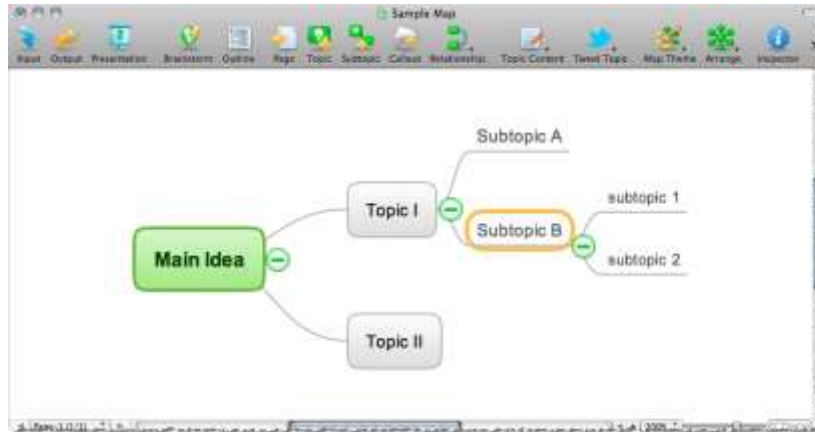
Sample Map

Input Output Presentation Brainstorm Outline Page Topic Subtopic Callout Relationship Topic Content Tweet Topic Map Theme Arrange Inspector

Subtopic A

Topic I

Subtopic B

subtopic 1

Main Idea

subtopic 2

Topic II

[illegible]